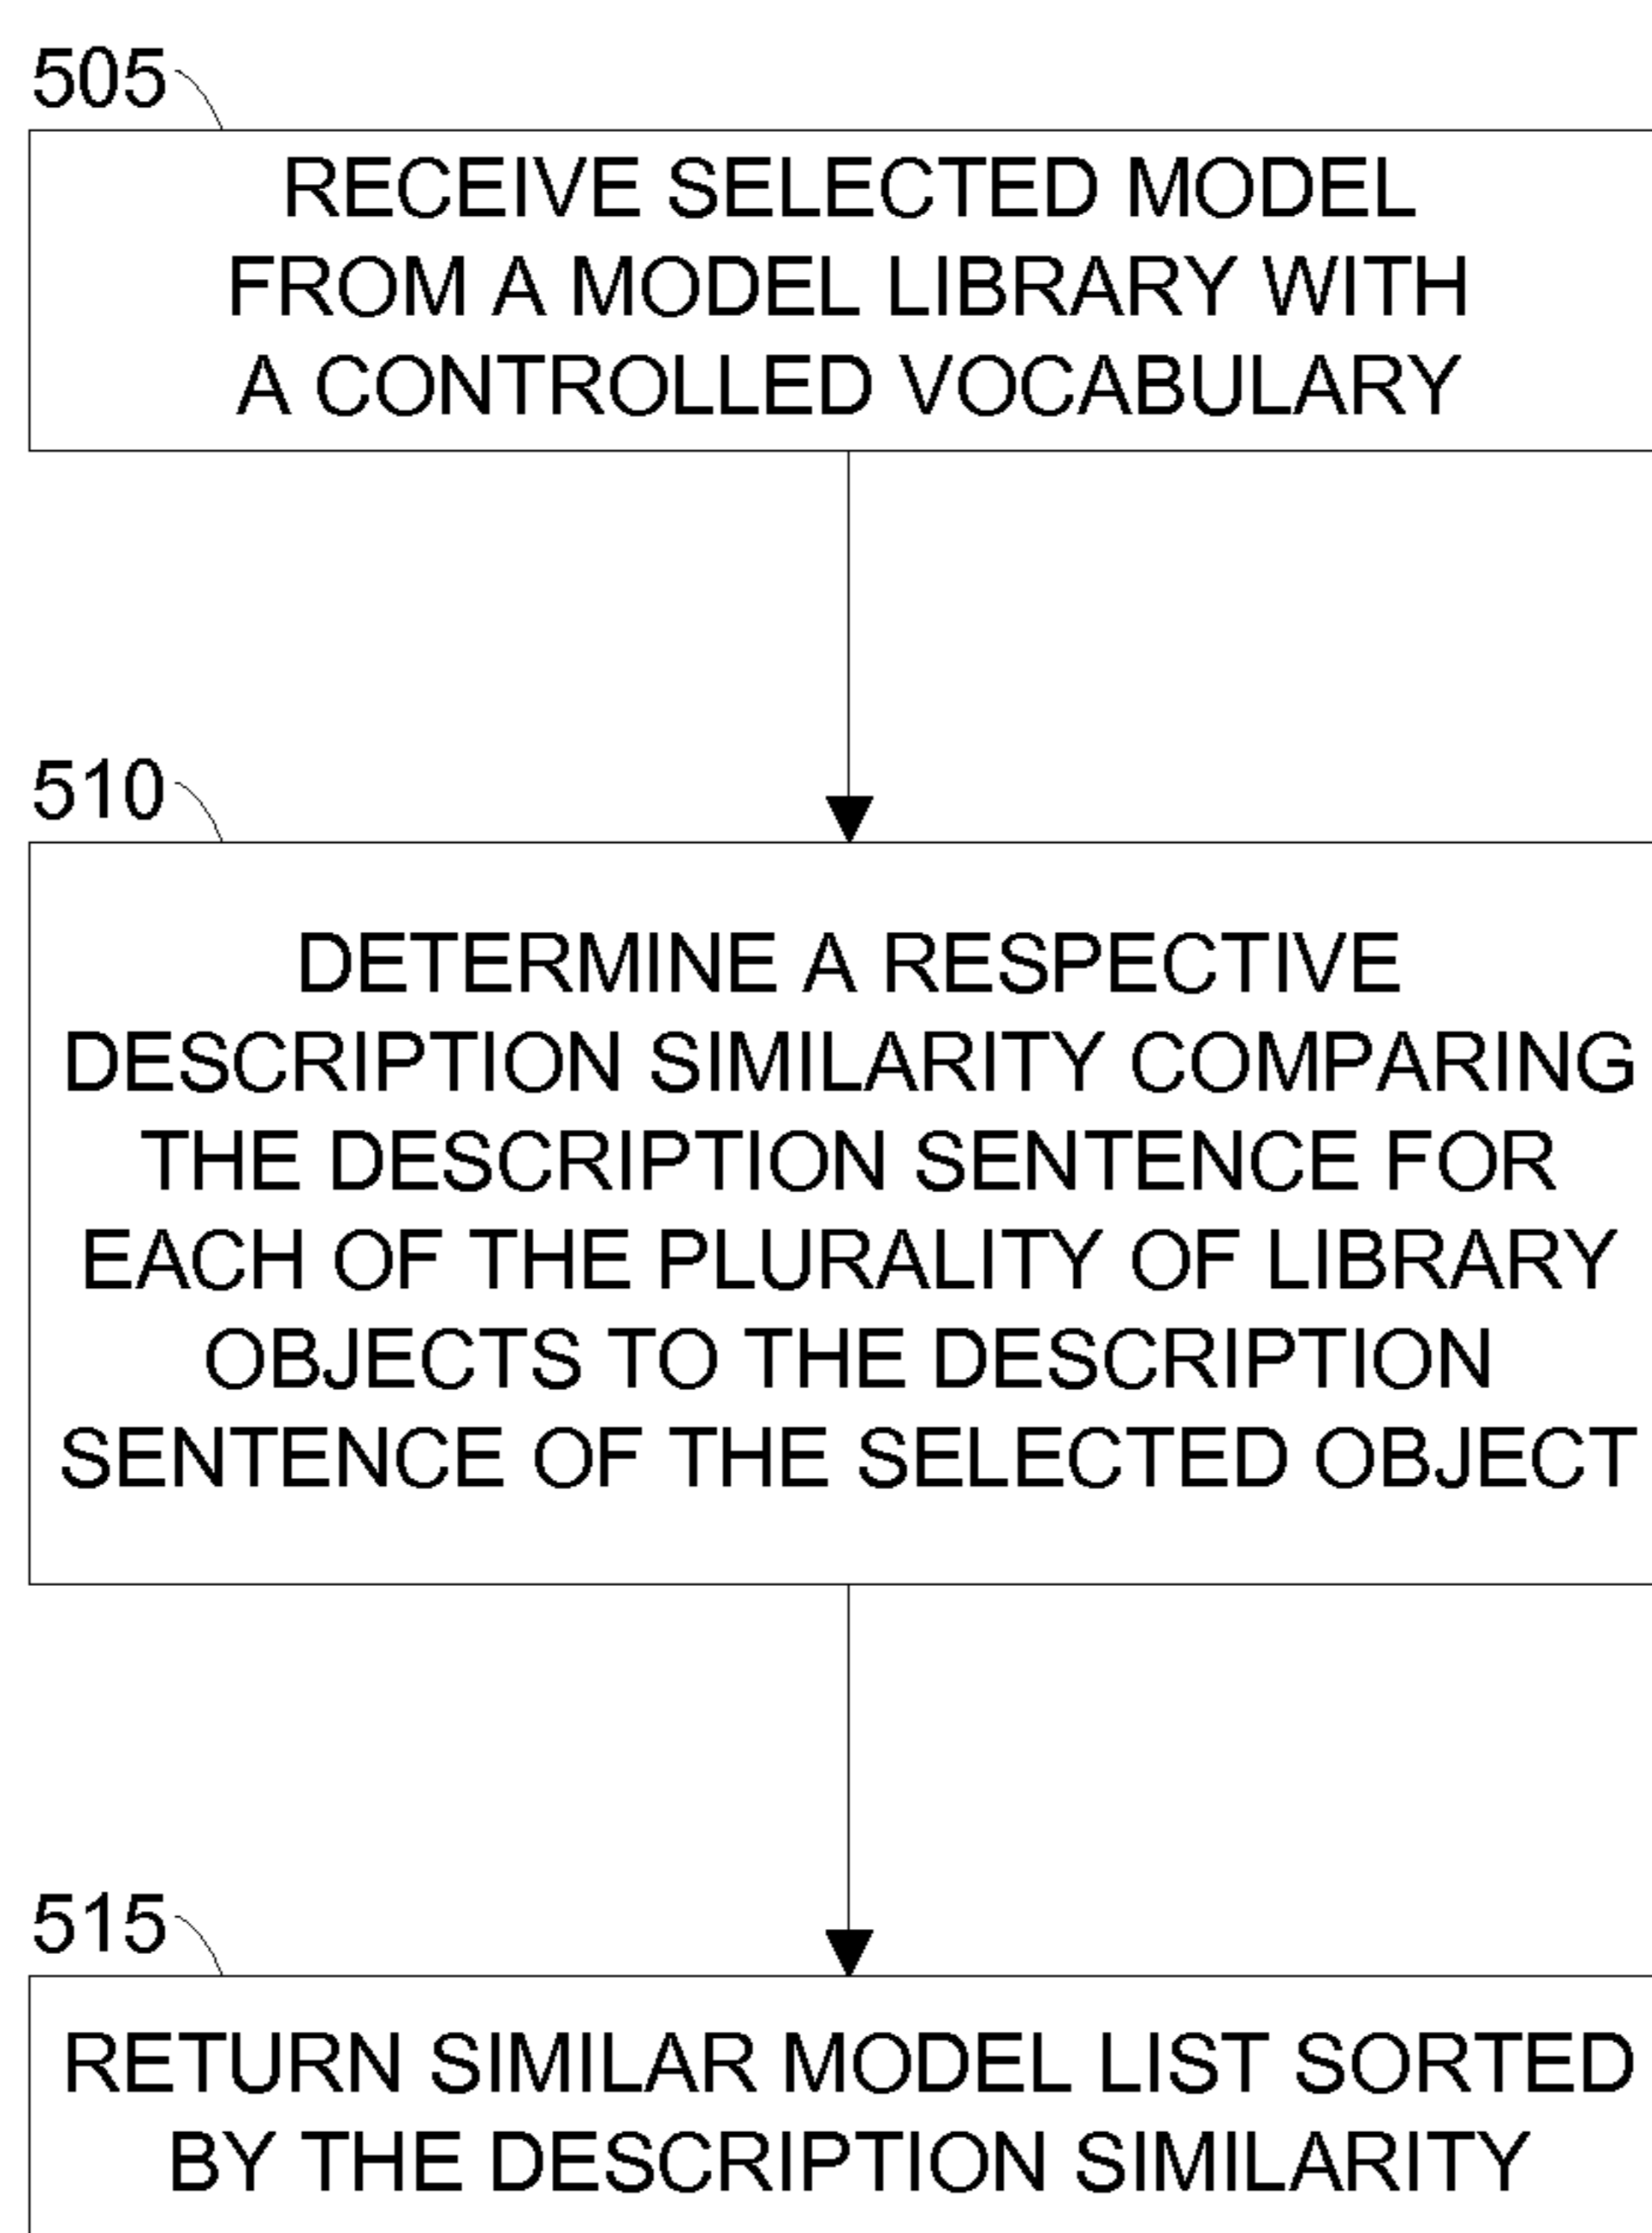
505

RECEIVE SELECTED MODEL FROM A MODEL LIBRARY WITH A CONTROLLED VOCABULARY

510

DETERMINE A RESPECTIVE DESCRIPTION SIMILARITY COMPARING THE DESCRIPTION SENTENCE FOR EACH OF THE PLURALITY OF LIBRARY OBJECTS TO THE DESCRIPTION SENTENCE OF THE SELECTED OBJECT

515

RETURN SIMILAR MODEL LIST SORTED BY THE DESCRIPTION SIMILARITY